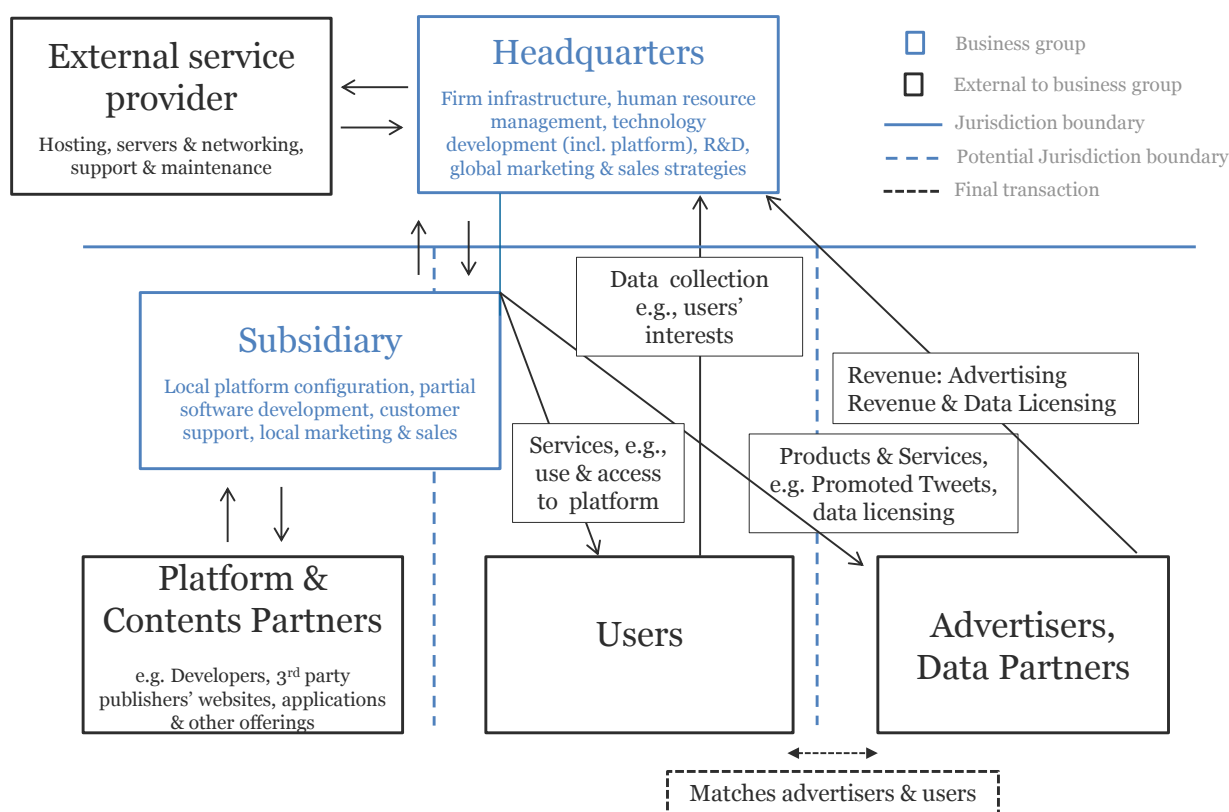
External service provider

Hosting, servers & networking, support & maintenance

Headquarters

Firm infrastructure, human resource management, technology development (incl. platform), R&D, global marketing & sales strategies

Business group

External to business group

Jurisdiction boundary

Potential Jurisdiction boundary

Final transaction

Data collection e.g., users' interests

Subsidiary

Local platform configuration, partial software development, customer support, local marketing & sales

Revenue: Advertising Revenue & Data Licensing

Services, e.g., use & access to platform

Products & Services, e.g. Promoted Tweets, data licensing

Platform & Contents Partners

e.g. Developers, 3$^{rd}$ party publishers' websites, applications & other offerings

Users

Advertisers, Data Partners

Matches advertisers & users